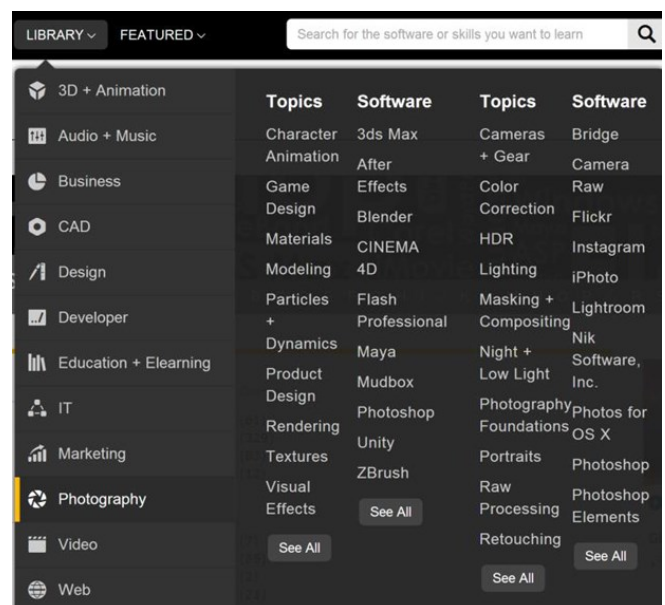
LIBRARY ⌄ FEATURED ⌄

Search for the software or skills you want to learn

3D + Animation
Audio + Music
Business
CAD
Design
Developer
Education + Elearning
IT
Marketing
Photography
Video
Web

| Topics | Software | Topics | Software |
|---|---|---|---|
| Character Animation | 3ds Max | Cameras + Gear | Bridge |
| Game Design | After Effects | Color Correction | Camera Raw |
| Materials | Blender | HDR | Flickr |
| Modeling | CINEMA 4D | Lighting | Instagram |
| Particles + Dynamics | Flash Professional | Masking + Compositing | iPhoto |
| Product Design | Maya | Night + Low Light | Lightroom |
| Rendering | Mudbox | Photography Foundations | Nik Software, Inc. |
| Textures | Photoshop | Portraits | Photos for OS X |
| Visual Effects | Unity | Raw Processing | Photoshop |
| See All | ZBrush | Retouching | Photoshop Elements |
| | See All | See All | See All |